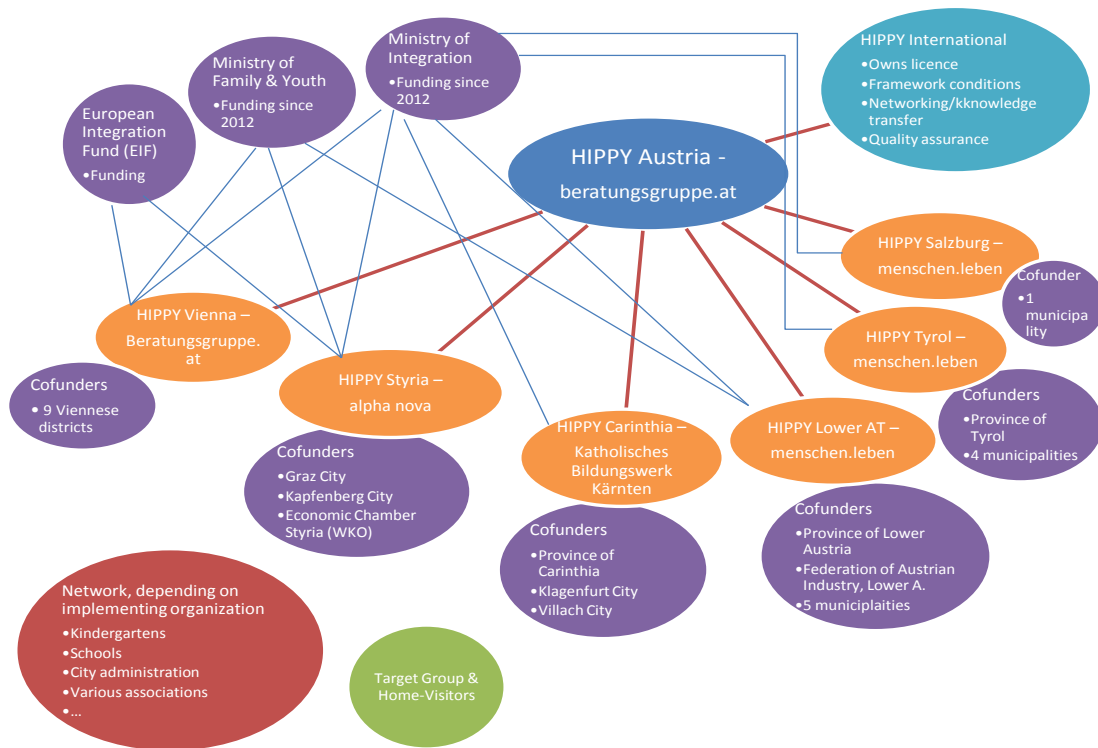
Ministry of Family & Youth
•Funding since 2012

Ministry of Integration
•Funding since 2012

HIPPY International
•Owns licence
•Framework conditions
•Networking/kknowledge transfer
•Quality assurance

European Integration Fund (EIF)
•Funding

HIPPY Austria - beratungsgruppe.at

HIPPY Salzburg – menschen.leben

Cofunder
•1 municipality

HIPPY Vienna – Beratungsgruppe. at

HIPPY Tyrol – menschen.leben

Cofunders
• 9 Viennese districts

HIPPY Styria – alpha nova

Cofunders
•Province of Tyrol
•4 municipalities

HIPPY Carinthia – Katholisches Bildungswerk Kärnten

HIPPY Lower AT – menschen.leben

Cofunders
•Graz City
•Kapfenberg City
•Economic Chamber Styria (WKO)

Cofunders
•Province of Carinthia
•Klagenfurt City
•Villach City

Cofunders
•Province of Lower Austria
•Federation of Austrian Industry, Lower A.
•5 municiplaities

Network, depending on implementing organization
•Kindergartens
•Schools
•City administration
•Various associations
•...

Target Group & Home-Visitors